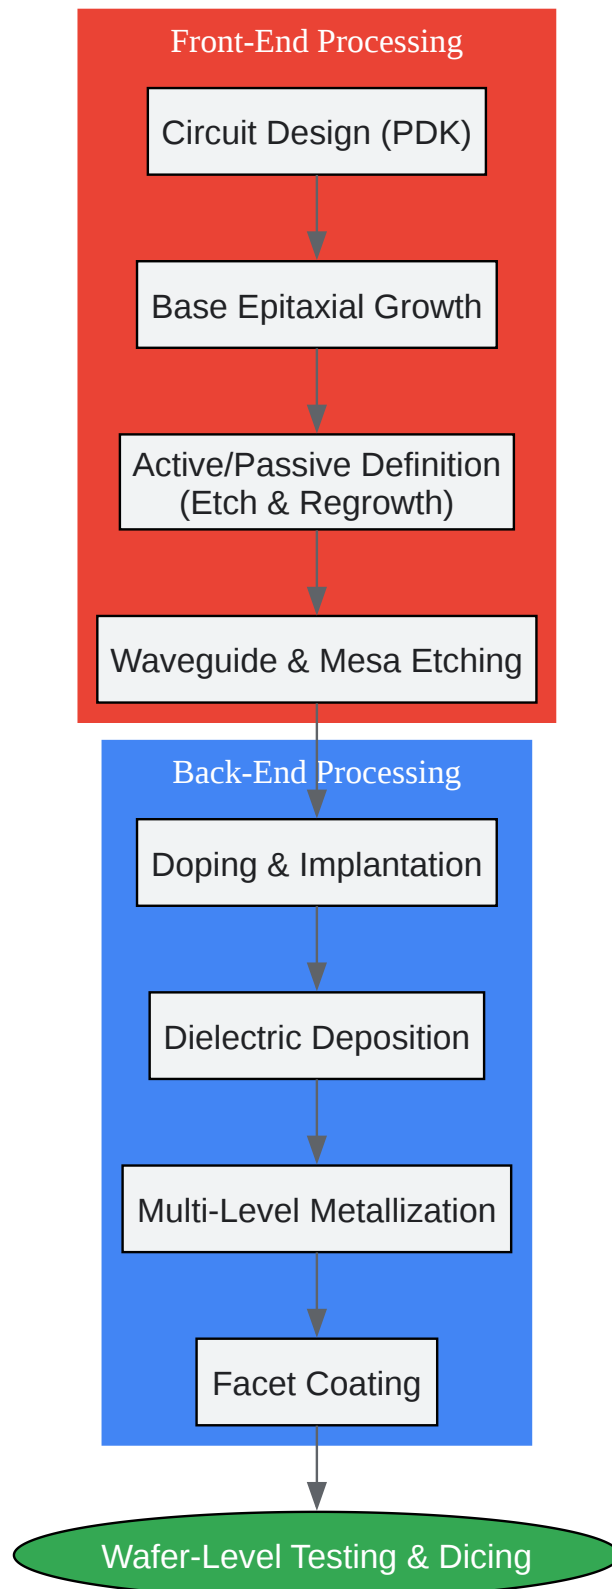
Front-End Processing

Circuit Design (PDK)

Base Epitaxial Growth

Active/Passive Definition (Etch & Regrowth)

Waveguide & Mesa Etching

Back-End Processing

Doping & Implantation

Dielectric Deposition

Multi-Level Metallization

Facet Coating

Wafer-Level Testing & Dicing